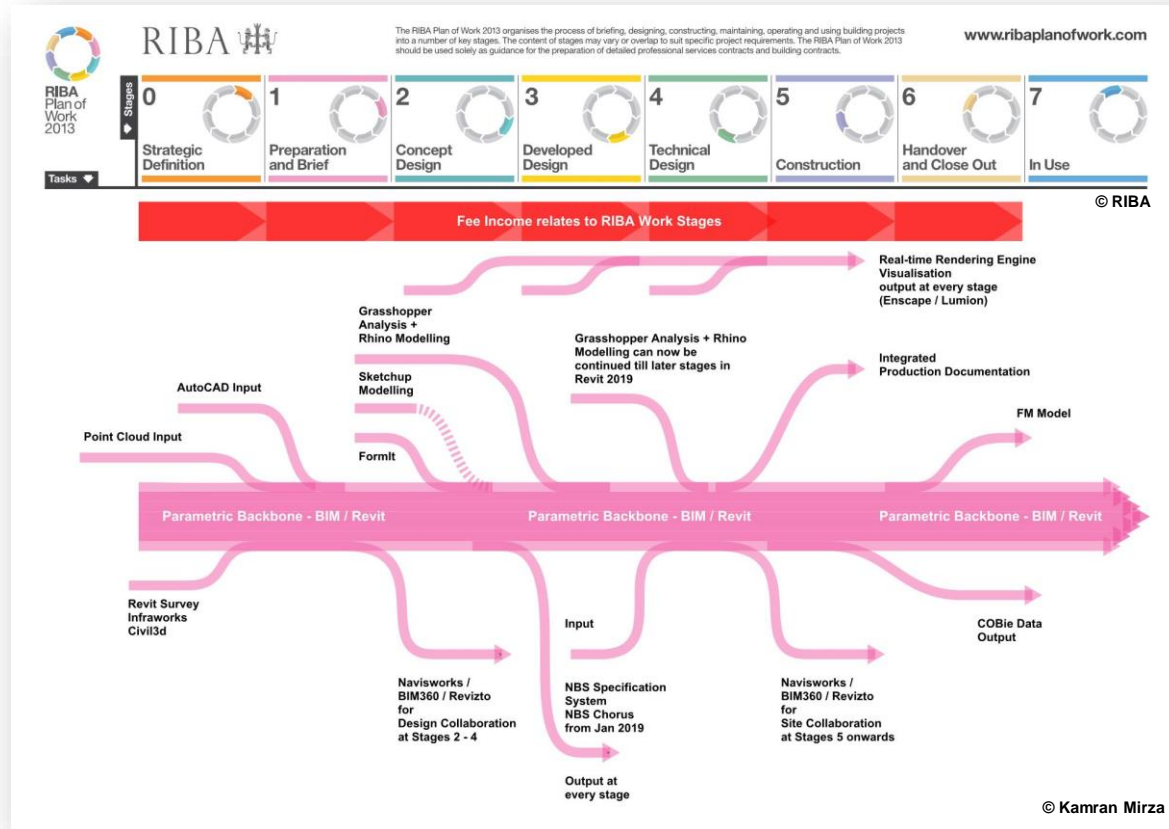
RIBA

RIBA Plan of Work 2013

The RIBA Plan of Work 2013 organises the process of briefing, designing, constructing, maintaining, operating and using building projects into a number of key stages. The content of stages may vary or overlap to suit specific project requirements. The RIBA Plan of Work 2013 should be used solely as guidance for the preparation of detailed professional services contracts and building contracts.

www.ribaplanofwork.com

Stages

Tasks

| 0 Strategic Definition | 1 Preparation and Brief | 2 Concept Design | 3 Developed Design | 4 Technical Design | 5 Construction | 6 Handover and Close Out | 7 In Use |
|---|---|---|---|---|---|---|---|

© RIBA

Fee Income relates to RIBA Work Stages

Real-time Rendering Engine Visualisation output at every stage (Enscape / Lumion)

Grasshopper Analysis + Rhino Modelling

Grasshopper Analysis + Rhino Modelling can now be continued till later stages in Revit 2019

Integrated Production Documentation

AutoCAD Input

Sketchup Modelling

FM Model

Point Cloud Input

FormIt

Parametric Backbone - BIM / Revit

Parametric Backbone - BIM / Revit

Parametric Backbone - BIM / Revit

Revit Survey Infraworks Civil3d

Input

COBie Data Output

Navisworks / BIM360 / Revizto for Design Collaboration at Stages 2 - 4

NBS Specification System NBS Chorus from Jan 2019

Navisworks / BIM360 / Revizto for Site Collaboration at Stages 5 onwards

Output at every stage

© Kamran Mirza